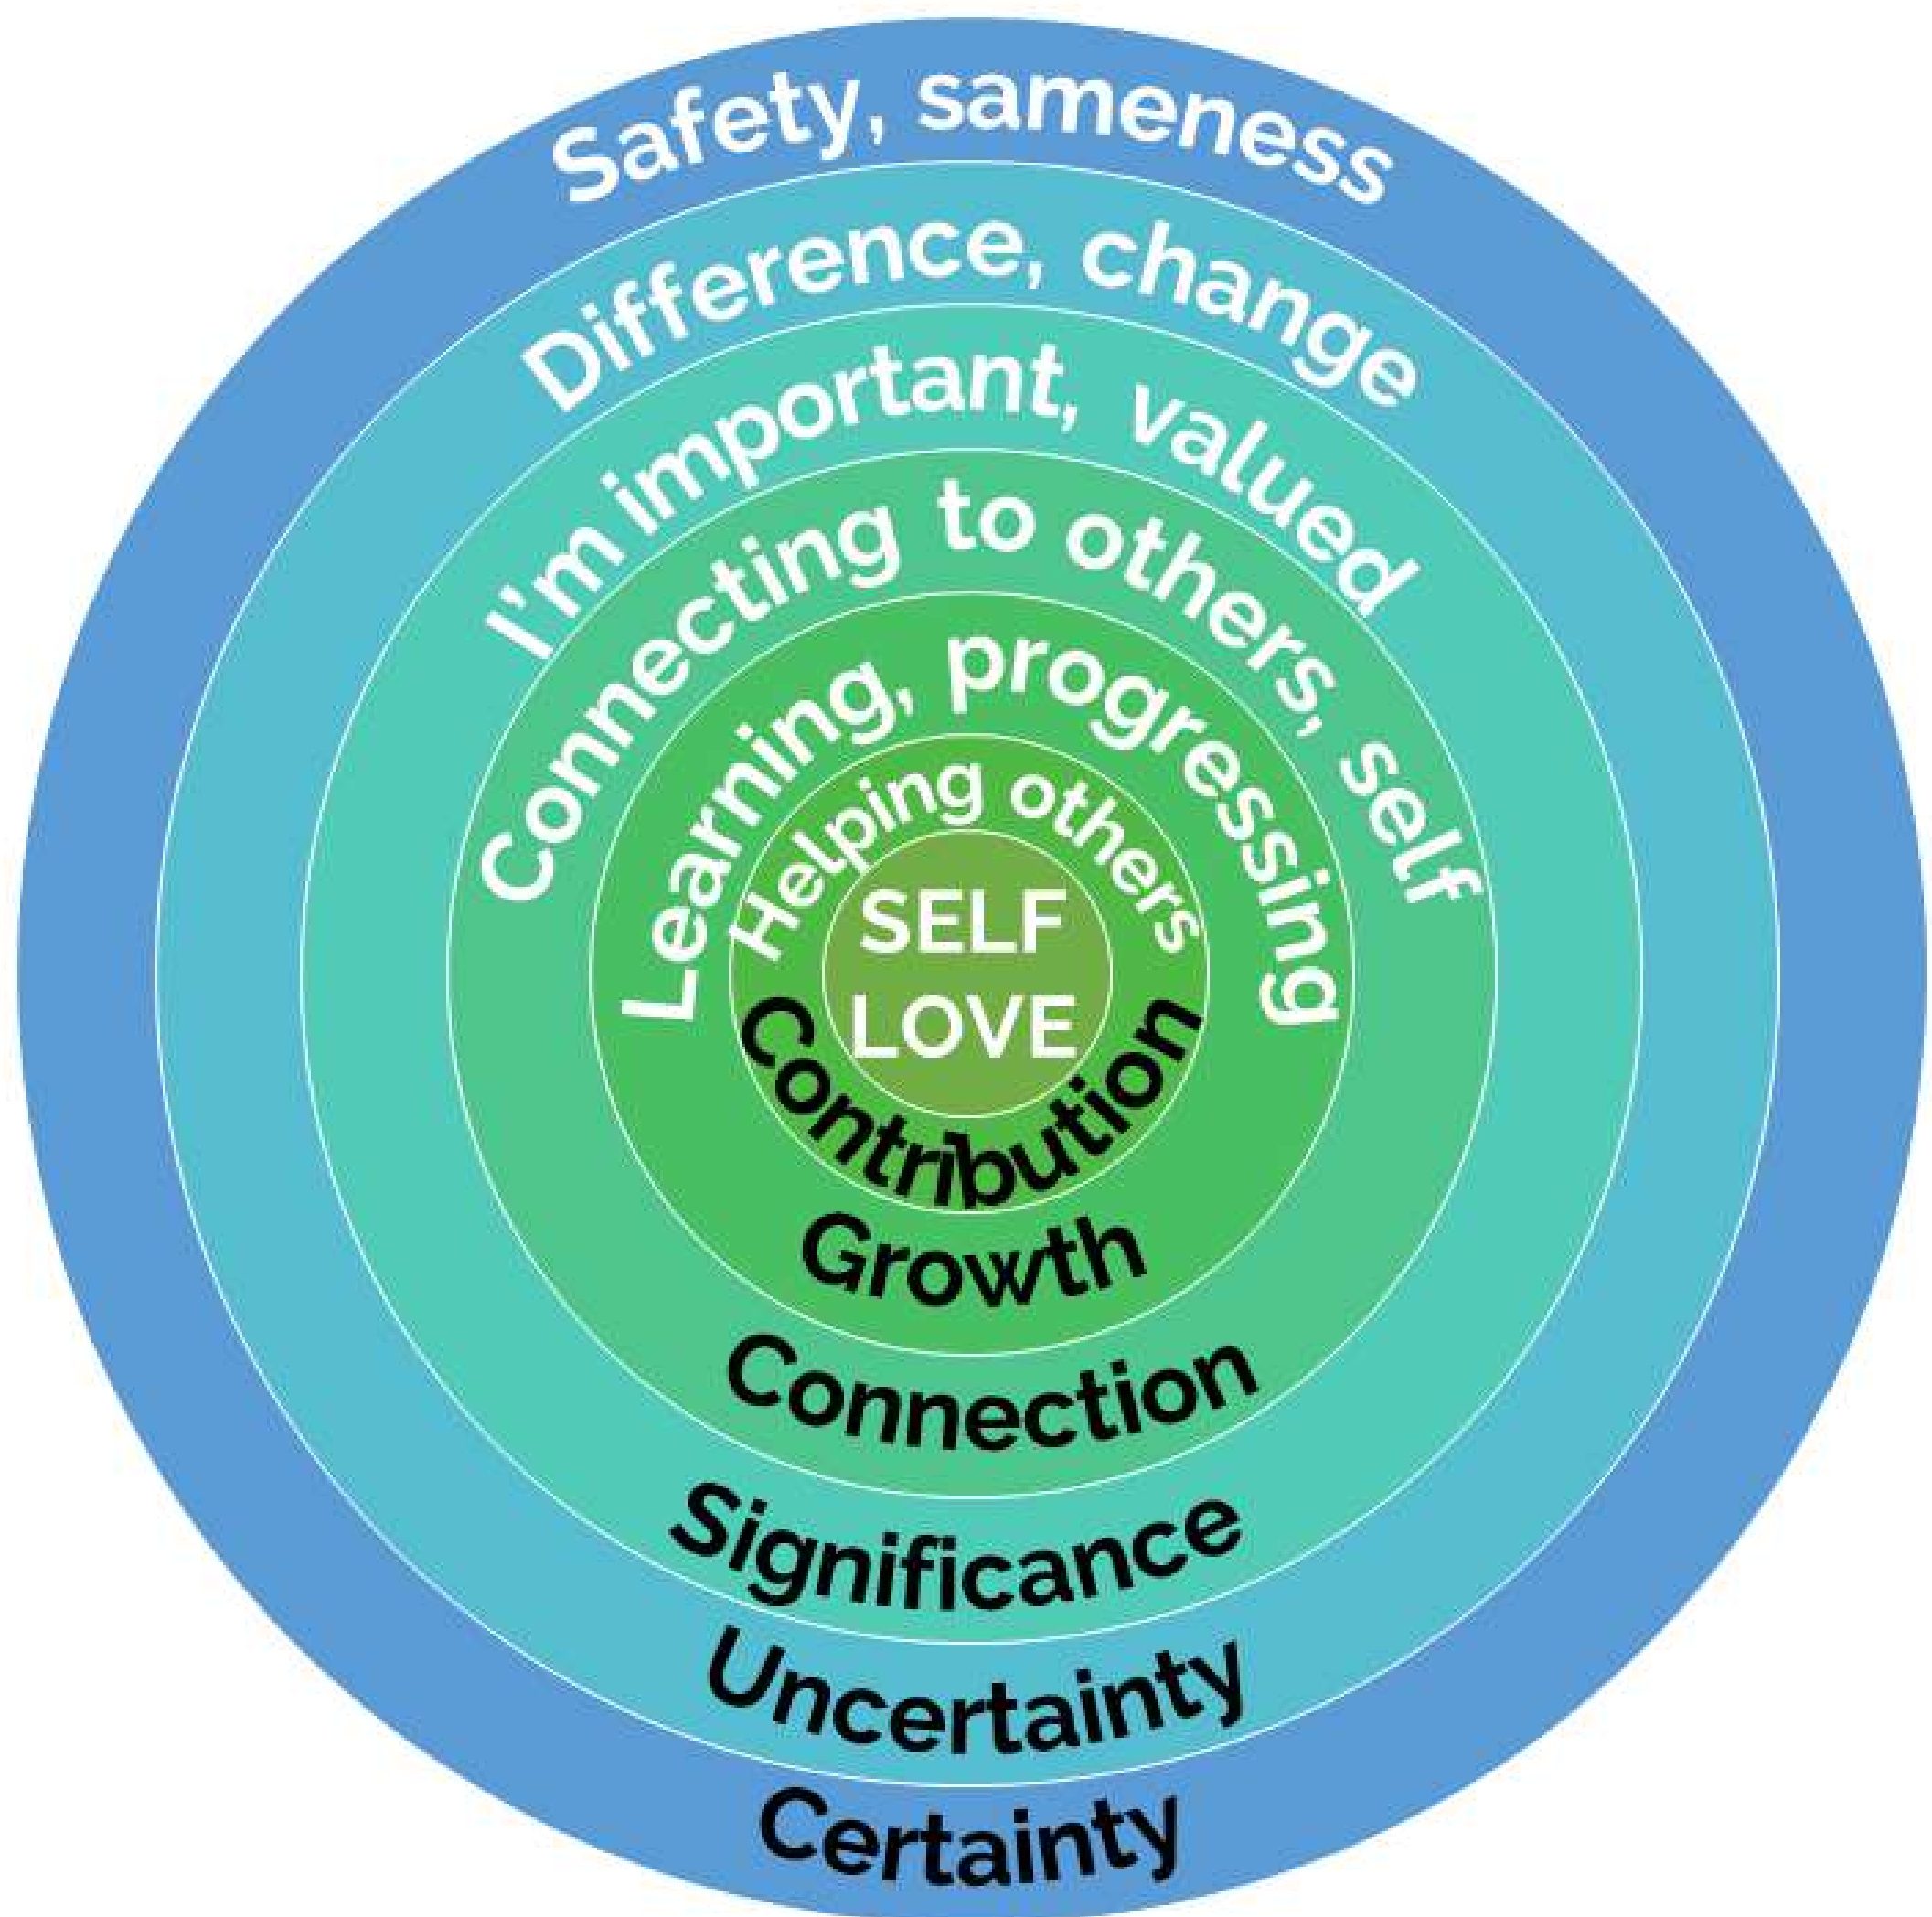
Safety, sameness

Difference, change

I'm important, valued

Connecting to others, self

Learning, progressing

Helping others

SELF LOVE

Contribution

Growth

Connection

Significance

Uncertainty

Certainty